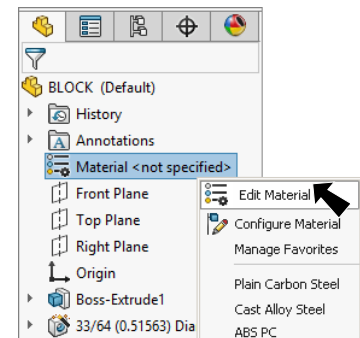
BLOCK (Default)
History
Annotations
Material <not specified>
Front Plane
Top Plane
Right Plane
Origin
Boss-Extrude1
33/64 (0.51563) Dia

Edit Material
Configure Material
Manage Favorites
Plain Carbon Steel
Cast Alloy Steel
ABS PC